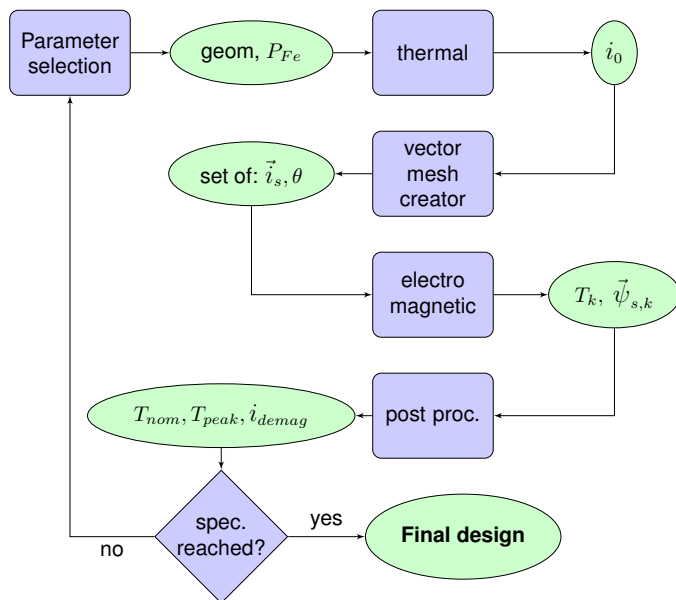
Parameter selection

geom, $P_{Fe}$

thermal

$i_0$

vector mesh creator

set of: $\vec{i}_s, \theta$

electro magnetic

$T_k$, $\vec{\psi}_{s,k}$

post proc.

$T_{nom}, T_{peak}, i_{demag}$

spec. reached?

yes

no

**Final design**